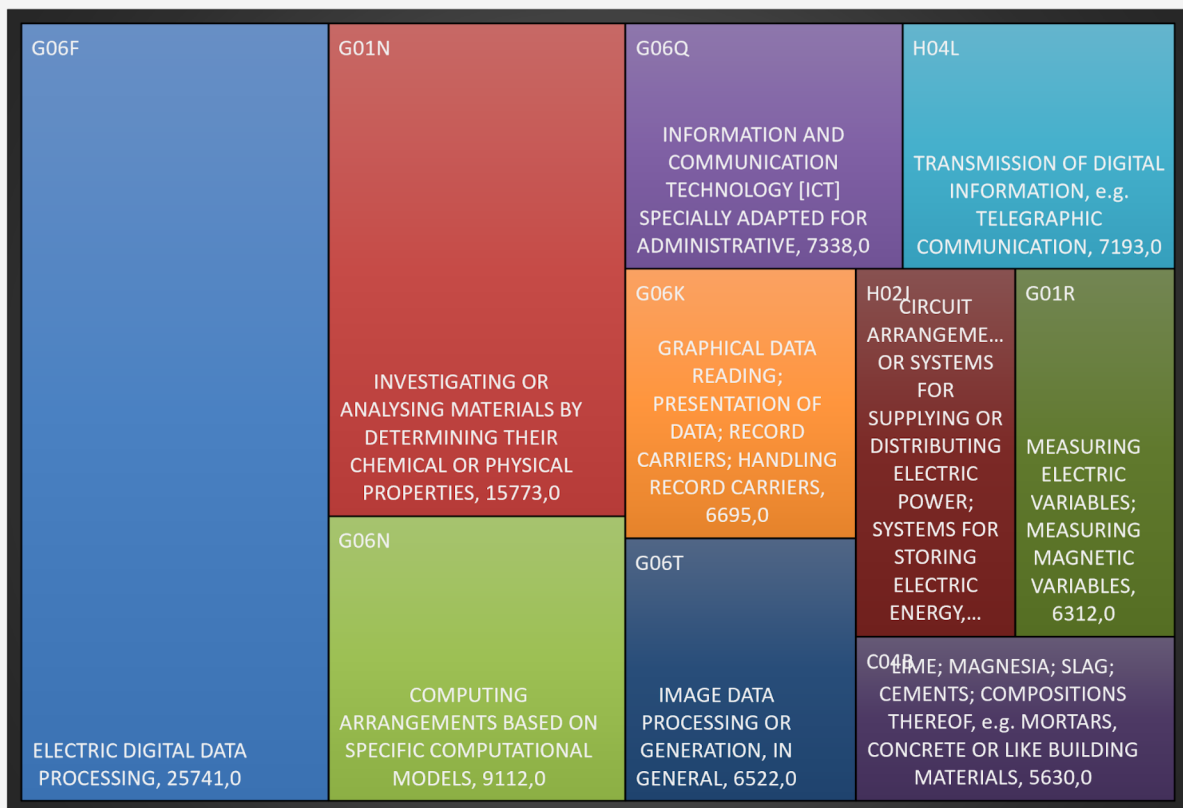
G06F

ELECTRIC DIGITAL DATA PROCESSING, 25741,0

G01N

INVESTIGATING OR ANALYSING MATERIALS BY DETERMINING THEIR CHEMICAL OR PHYSICAL PROPERTIES, 15773,0

G06N

COMPUTING ARRANGEMENTS BASED ON SPECIFIC COMPUTATIONAL MODELS, 9112,0

G06Q

INFORMATION AND COMMUNICATION TECHNOLOGY [ICT] SPECIALLY ADAPTED FOR ADMINISTRATIVE, 7338,0

H04L

TRANSMISSION OF DIGITAL INFORMATION, e.g. TELEGRAPHIC COMMUNICATION, 7193,0

G06K

GRAPHICAL DATA READING; PRESENTATION OF DATA; RECORD CARRIERS; HANDLING RECORD CARRIERS, 6695,0

H02J

CIRCUIT ARRANGEME... OR SYSTEMS FOR SUPPLYING OR DISTRIBUTING ELECTRIC POWER; SYSTEMS FOR STORING ELECTRIC ENERGY,...

G01R

MEASURING ELECTRIC VARIABLES; MEASURING MAGNETIC VARIABLES, 6312,0

G06T

IMAGE DATA PROCESSING OR GENERATION, IN GENERAL, 6522,0

C04B

LIME; MAGNESIA; SLAG; CEMENTS; COMPOSITIONS THEREOF, e.g. MORTARS, CONCRETE OR LIKE BUILDING MATERIALS, 5630,0